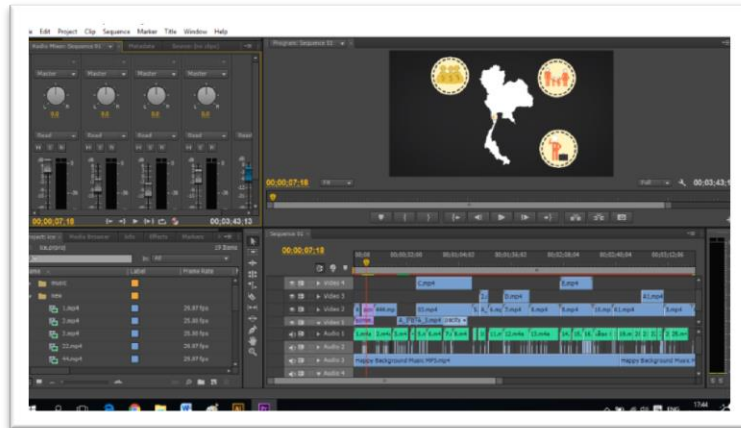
e Edit Project Clip Sequence Marker Title Window Help

Audio Mixer: Sequence 01 × Metadata Source: (no clips)

Master Master Master Master

Read Read Read Read

00;00;07;18 00;03;43;13

Project: 1 Media Browser Info Effects Markers

1.prproj 19 Items

In: All

Name Label Frame Rate

Board

new

1.mp4 29.97 fps

2.mp4 25.00 fps

3.mp4 25.00 fps

22.mp4 29.97 fps

44.mp4 29.97 fps

Program: Sequence 01

00;00;07;18 Fit Full 00;03;43;

Sequence 01 ×

00;00;07;18

Video 4

Video 3

Video 2

Video 1

Audio 1

Audio 2

Audio 3

Audio 4

2.mp4

8.mp4

3.mp4

41.mp4

Happy Background Music MP3.mp4

Happy Background Music M

17:44